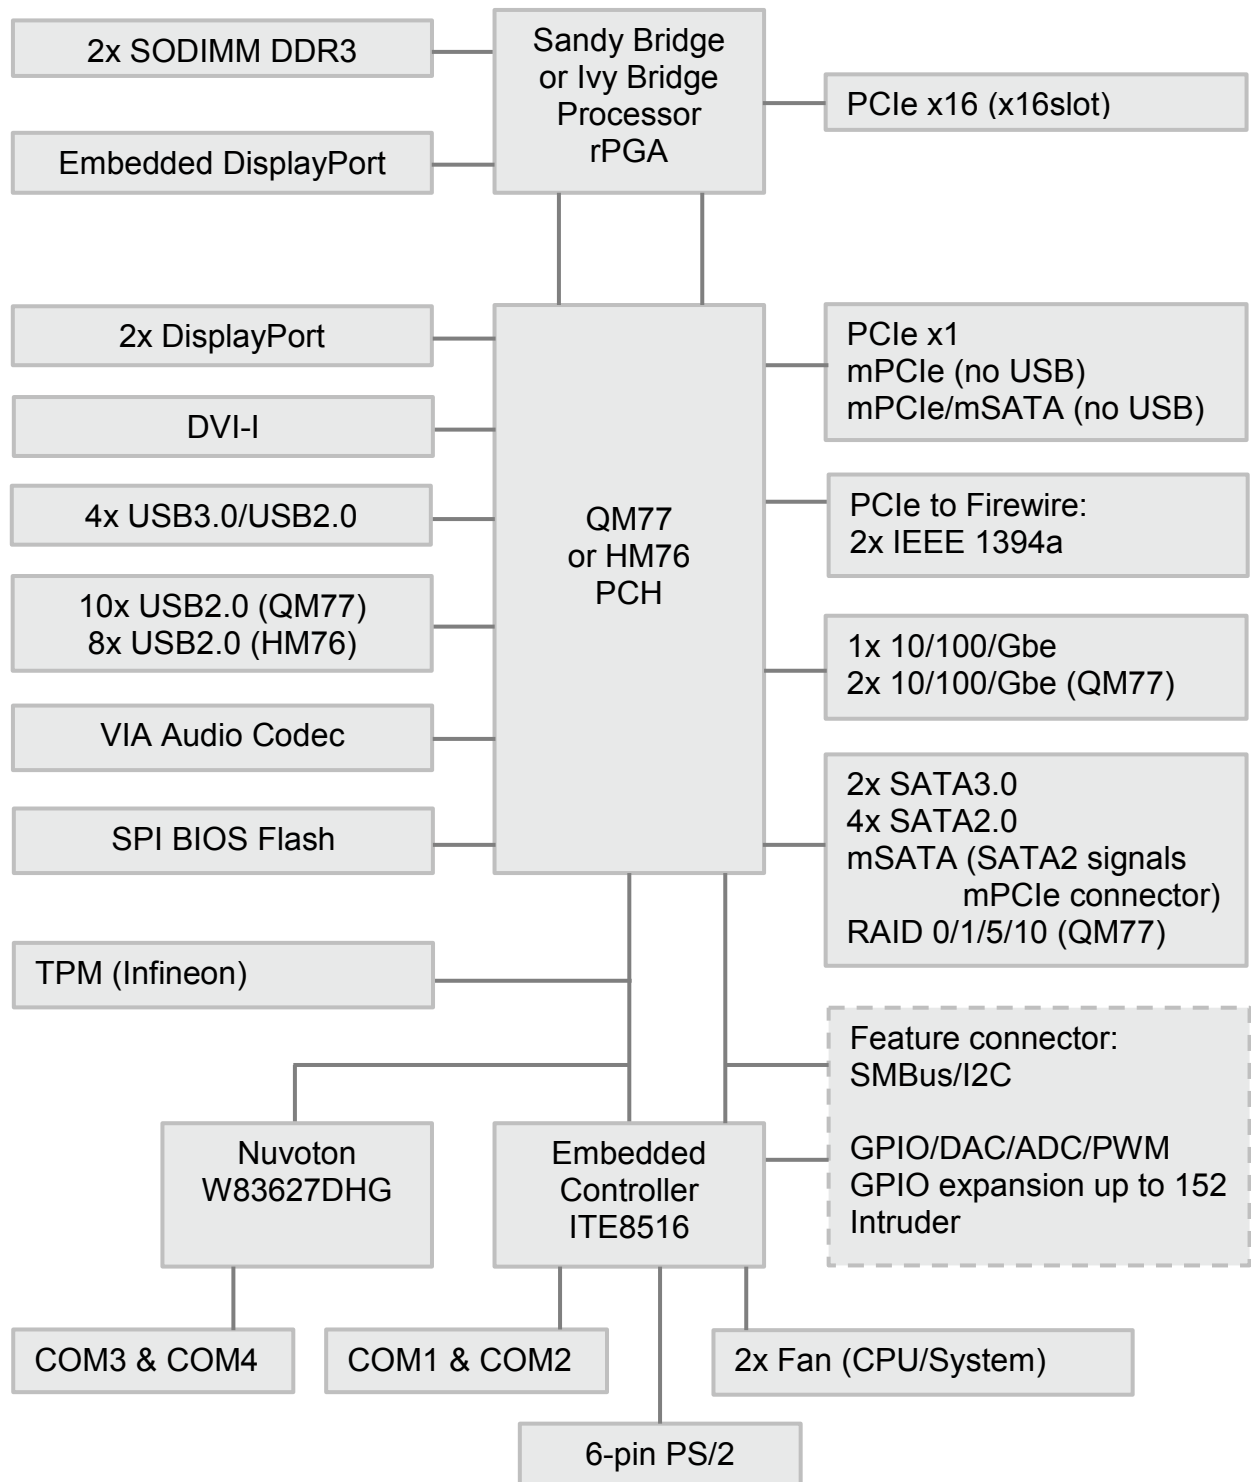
2x SODIMM DDR3

Sandy Bridge or Ivy Bridge Processor rPGA

PCIe x16 (x16slot)

Embedded DisplayPort

2x DisplayPort

PCIe x1
mPCIe (no USB)
mPCIe/mSATA (no USB)

DVI-I

4x USB3.0/USB2.0

QM77 or HM76 PCH

PCIe to Firewire:
2x IEEE 1394a

10x USB2.0 (QM77)
8x USB2.0 (HM76)

1x 10/100/Gbe
2x 10/100/Gbe (QM77)

VIA Audio Codec

2x SATA3.0
4x SATA2.0
mSATA (SATA2 signals mPCIe connector)
RAID 0/1/5/10 (QM77)

SPI BIOS Flash

TPM (Infineon)

Feature connector:
SMBus/I2C

GPIO/DAC/ADC/PWM
GPIO expansion up to 152
Intruder

Nuvoton W83627DHG

Embedded Controller ITE8516

COM3 & COM4

COM1 & COM2

2x Fan (CPU/System)

6-pin PS/2